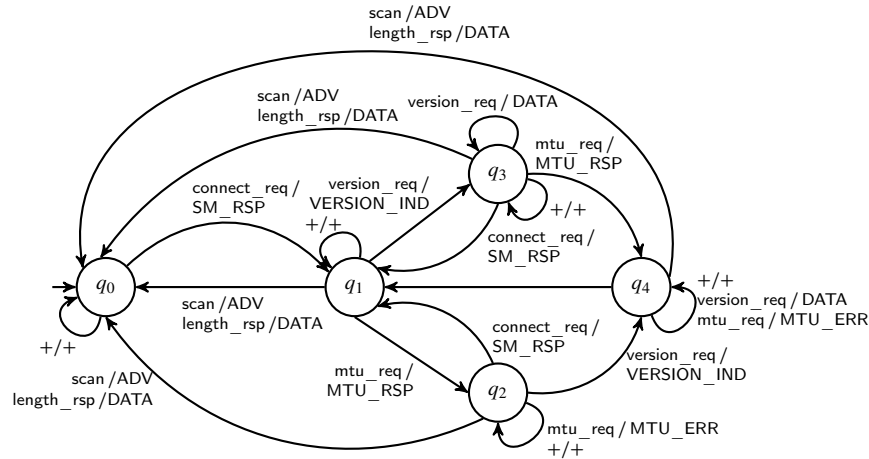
scan / ADV
length_rsp / DATA

scan / ADV
length_rsp / DATA

version_req / DATA

mtu_req /
MTU_RSP

$q_3$

connect_req /
SM_RSP

version_req /
VERSION_IND

+/+

+/+

connect_req /
SM_RSP

$q_0$

$q_1$

$q_4$

+/+
version_req / DATA
mtu_req / MTU_ERR

scan / ADV
length_rsp / DATA

+/+

connect_req /
SM_RSP

version_req /
VERSION_IND

scan / ADV
length_rsp / DATA

mtu_req /
MTU_RSP

$q_2$

mtu_req / MTU_ERR
+/+